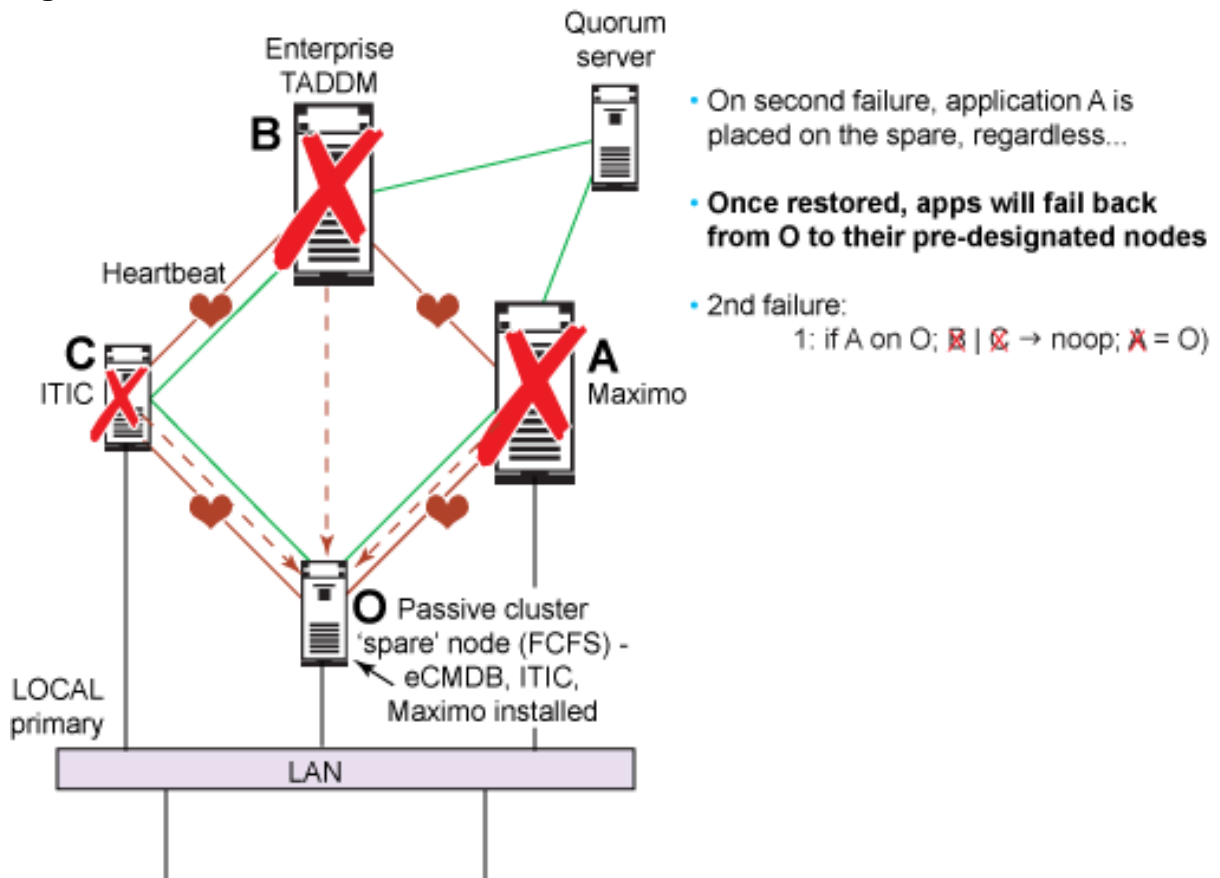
Enterprise TADDM

Quorum server

B

Heartbeat

C

ITIC

A

Maximo

O Passive cluster 'spare' node (FCFS) - eCMDB, ITIC, Maximo installed

LOCAL primary

LAN

• On second failure, application A is placed on the spare, regardless...

• **Once restored, apps will fail back from O to their pre-designated nodes**

• 2nd failure:
1: if A on O; B | C → noop; A = O)